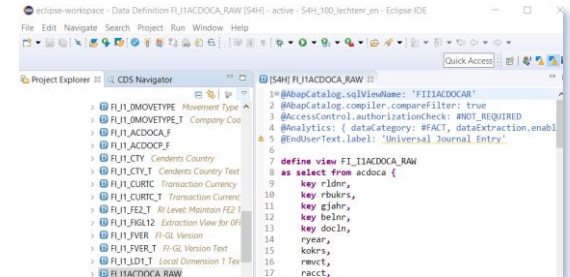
eclipse-workspace - Data Definition FI_I1ACDOCA_RAW [S4H] - active - S4H_100_lechtenr_en - Eclipse IDE

File Edit Navigate Search Project Run Window Help

Quick Access

Project Explorer ☒ CDS Navigator

FI_I1_0MOVETYPE Movement Type
FI_I1_0MOVETYPE_T Company Coo
FI_I1_ACDOCA_F
FI_I1_ACDOCP_F
FI_I1_CTY Cendents Country
FI_I1_CTY_T Cendents Country Text
FI_I1_CURTC Transaction Currency
FI_I1_CURTC_T Transaction Currenc
FI_I1_FE2_T RI Level: Maintain FE2
FI_I1_FIGL12 Extraction View for 0FI
FI_I1_FVER FI-GL Version
FI_I1_FVER_T FI-GL Version Text
FI_I1_LD1_T Local Dimension 1 Text
FI_I1ACDOCA_RAW

[S4H] FI_I1ACDOCA_RAW ☒

1 @AbapCatalog.sqlViewName: 'FII1ACDOCAR'
2 @AbapCatalog.compiler.compareFilter: true
3 @AccessControl.authorizationCheck: #NOT_REQUIRED
4 @Analytics: { dataCategory: #FACT, dataExtraction.enabl
5 @EndUserText.label: 'Universal Journal Entry'
6
7 define view FI_I1ACDOCA_RAW
8 as select from acdoca {
9 key rldnr,
10 key rbukrs,
11 key gjahr,
12 key belnr,
13 key docln,
14 ryear,
15 kokrs,
16 rmvct,
17 racct,